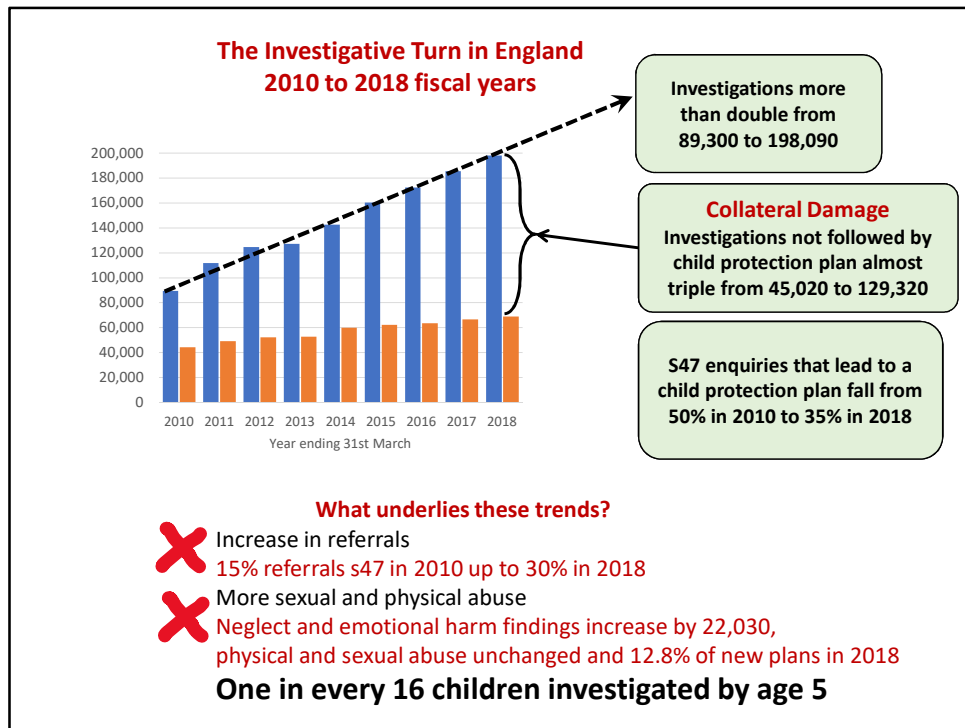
The Investigative Turn in England
2010 to 2018 fiscal years

Investigations more than double from 89,300 to 198,090

Collateral Damage
Investigations not followed by child protection plan almost triple from 45,020 to 129,320

S47 enquiries that lead to a child protection plan fall from 50% in 2010 to 35% in 2018

200,000
180,000
160,000
140,000
120,000
100,000
80,000
60,000
40,000
20,000
0

2010 2011 2012 2013 2014 2015 2016 2017 2018
Year ending 31st March

What underlies these trends?

Increase in referrals
15% referrals s47 in 2010 up to 30% in 2018

More sexual and physical abuse
Neglect and emotional harm findings increase by 22,030, physical and sexual abuse unchanged and 12.8% of new plans in 2018

One in every 16 children investigated by age 5